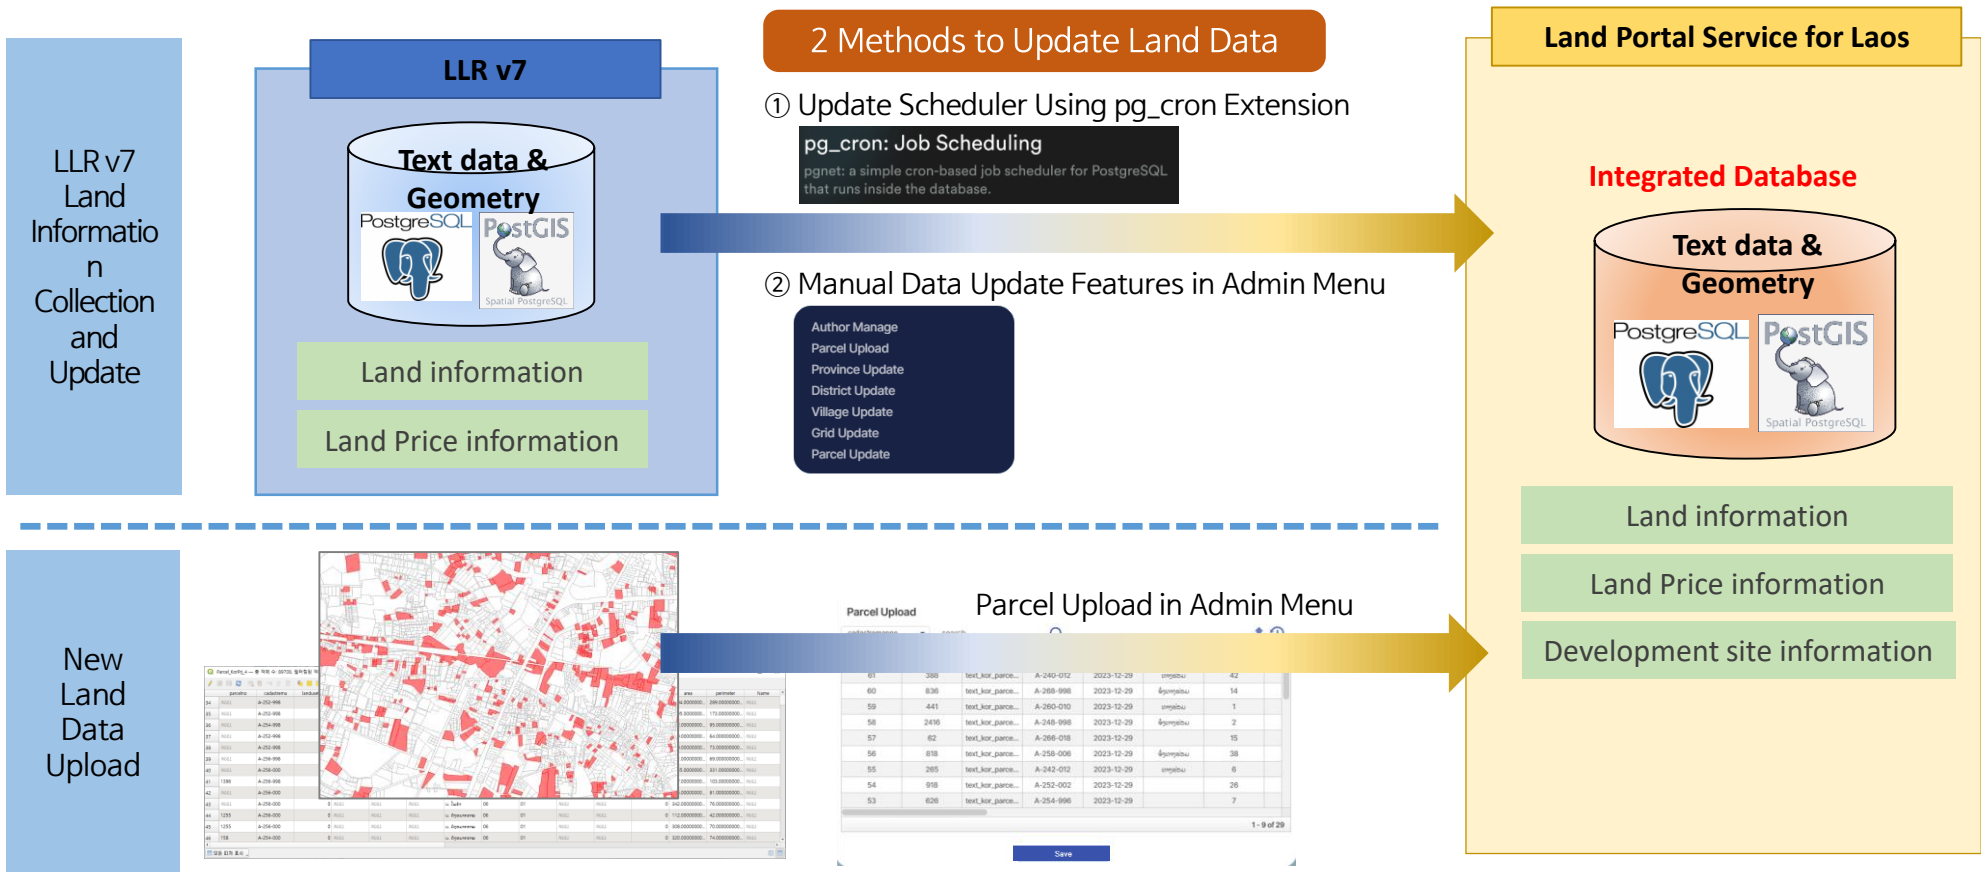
LLR v7 Land Information Collection and Update

LLR v7

Text data & Geometry

PostgreSQL PostGIS Spatial PostgreSQL

Land information

Land Price information

2 Methods to Update Land Data

① Update Scheduler Using pg_cron Extension

pg_cron: Job Scheduling

pgnet: a simple cron-based job scheduler for PostgreSQL that runs inside the database.

② Manual Data Update Features in Admin Menu

Author Manage
Parcel Upload
Province Update
District Update
Village Update
Grid Update
Parcel Update

Land Portal Service for Laos

Integrated Database

Text data & Geometry

PostgreSQL PostGIS Spatial PostgreSQL

Land information

Land Price information

Development site information

New Land Data Upload

Parcel Upload

Parcel Upload in Admin Menu

1 - 9 of 29

Save